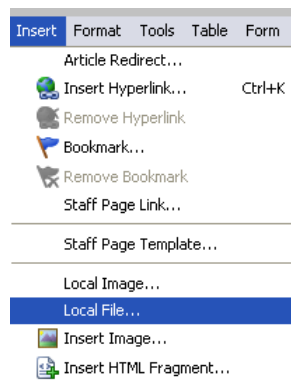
Insert Format Tools Table Form

Article Redirect...
Insert Hyperlink... Ctrl+K
Remove Hyperlink
Bookmark...
Remove Bookmark
Staff Page Link...
Staff Page Template...
Local Image...
Local File...
Insert Image...
Insert HTML Fragment...